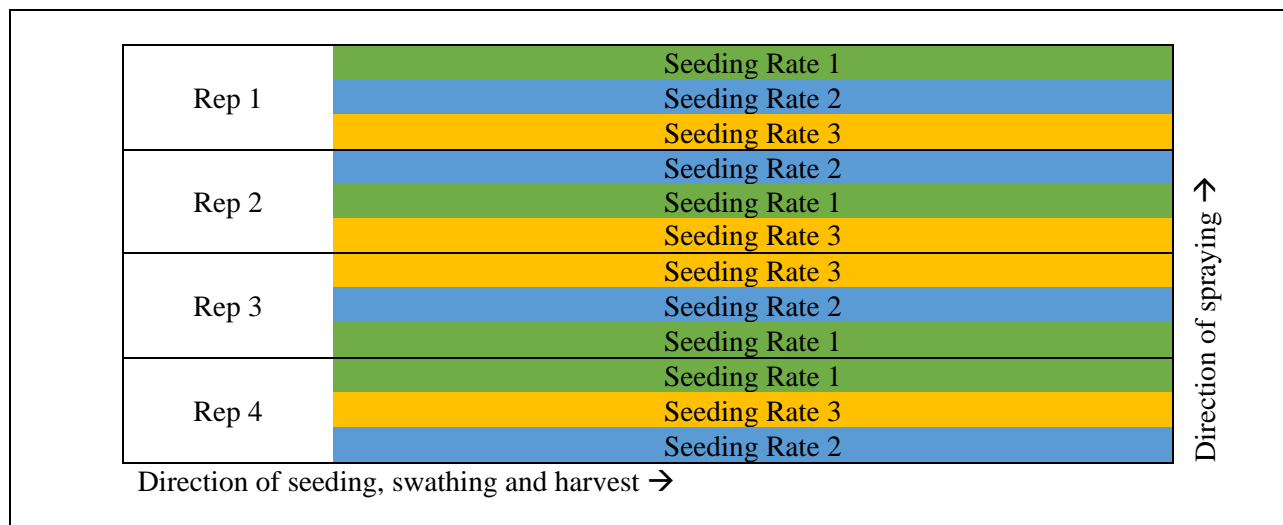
| Rep 1 | Seeding Rate 1 |
|---|---|
| | Seeding Rate 2 |
| | Seeding Rate 3 |
| Rep 2 | Seeding Rate 2 |
| | Seeding Rate 1 |
| | Seeding Rate 3 |
| Rep 3 | Seeding Rate 3 |
| | Seeding Rate 2 |
| | Seeding Rate 1 |
| Rep 4 | Seeding Rate 1 |
| | Seeding Rate 3 |
| | Seeding Rate 2 |

Direction of spraying →

Direction of seeding, swathing and harvest →